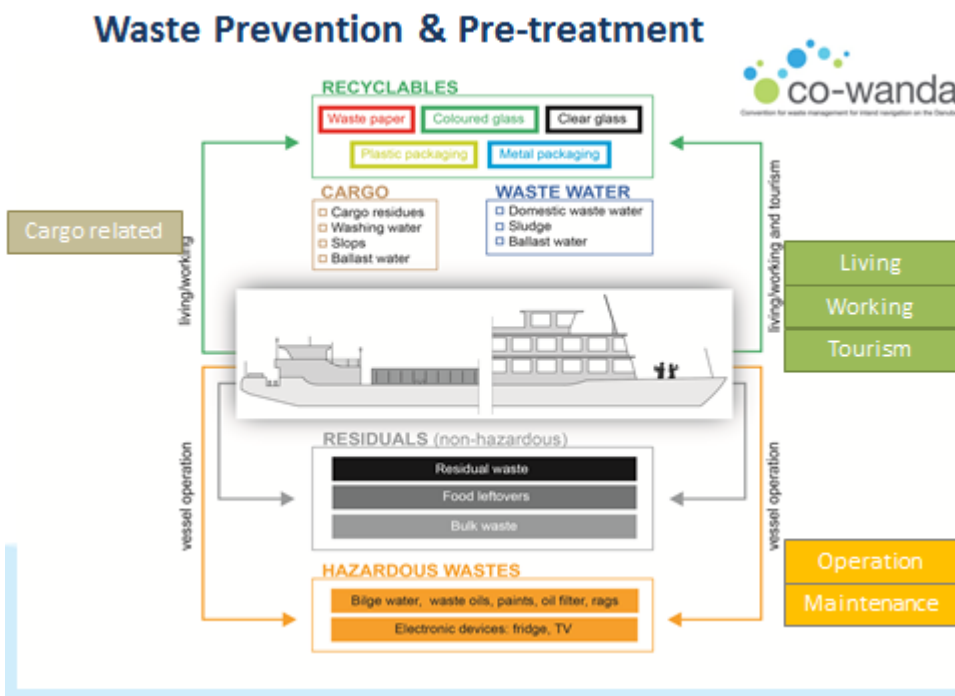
Waste Prevention & Pre-treatment

co-wanda
Convention for waste management for inland navigation on the Danub

RECYCLABLES
Waste paper
Coloured glass
Clear glass
Plastic packaging
Metal packaging

CARGO
□ Cargo residues
□ Washing water
□ Slops
□ Ballast water

WASTE WATER
□ Domestic waste water
□ Sludge
□ Ballast water

Cargo related

living/working

living/working and tourism

Living
Working
Tourism

RESIDUALS (non-hazardous)
Residual waste
Food leftovers
Bulk waste

vessel operation

vessel operation

HAZARDOUS WASTES
Bilge water, waste oils, paints, oil filter, rags
Electronic devices: fridge, TV

Operation
Maintenance